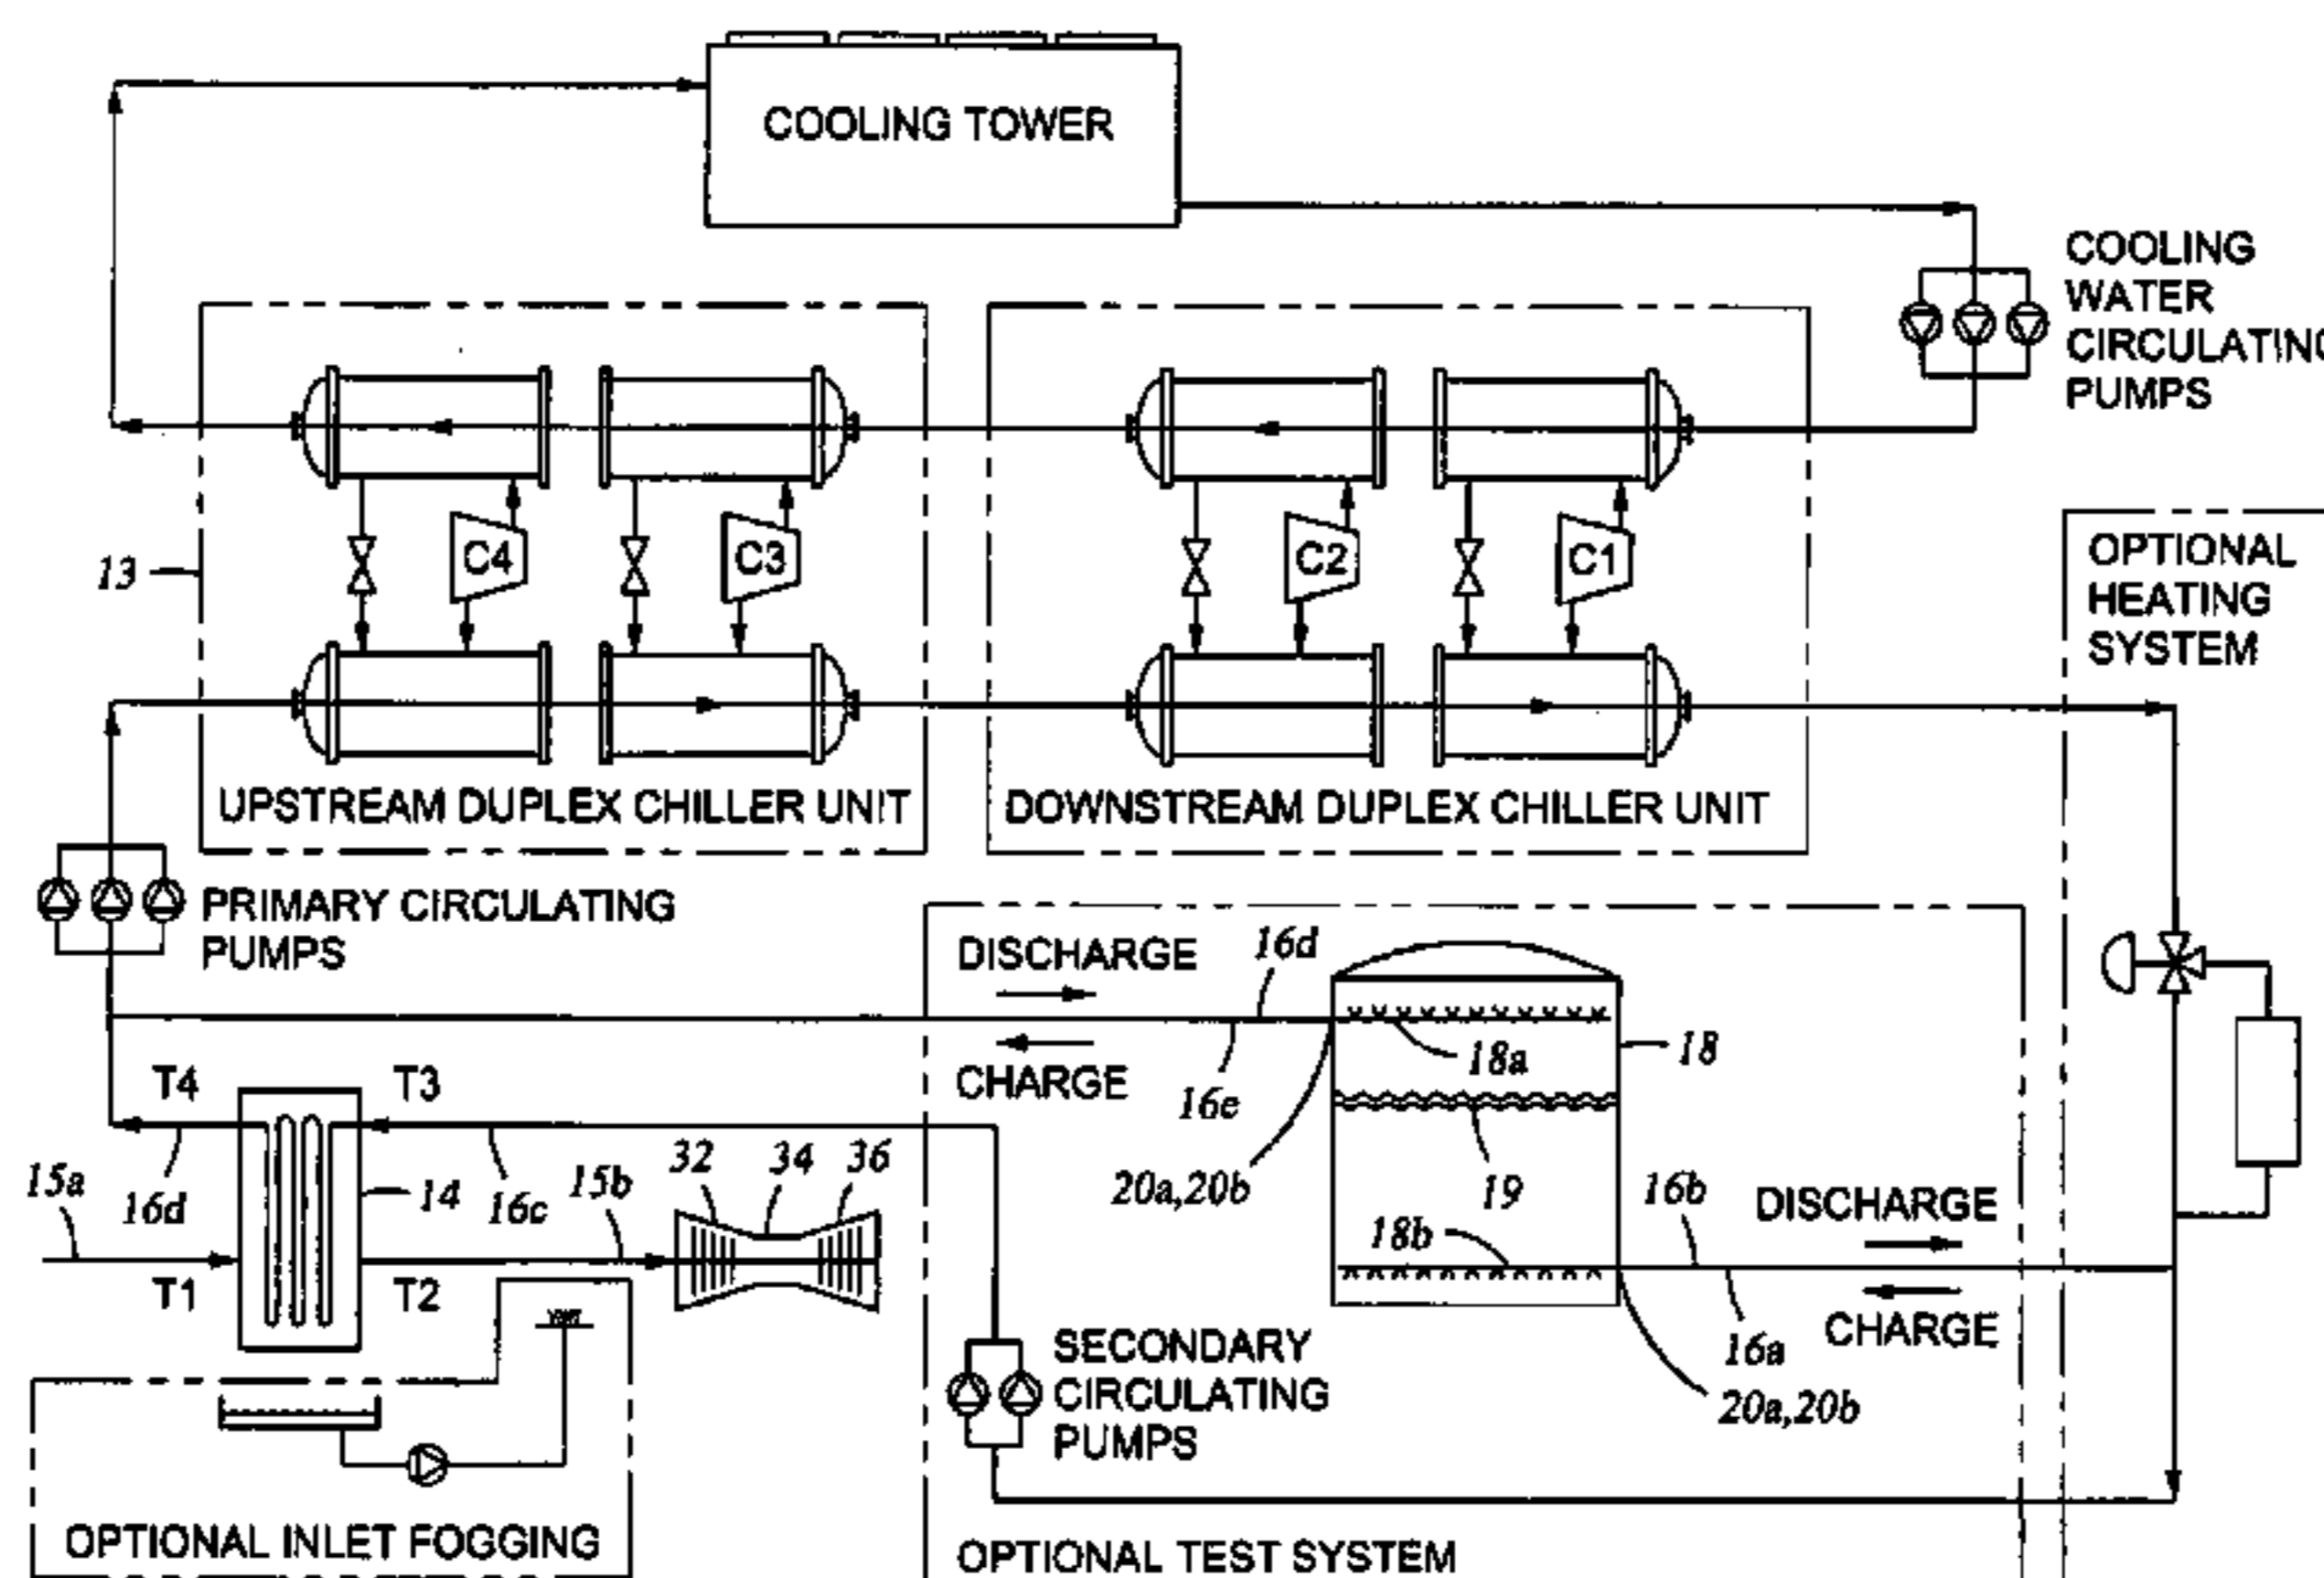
COOLING TOWER

COOLING WATER CIRCULATIN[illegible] PUMPS

13

C4

C3

C2

C1

OPTIONAL HEATING SYSTEM

UPSTREAM DUPLEX CHILLER UNIT

DOWNSTREAM DUPLEX CHILLER UNIT

PRIMARY CIRCULATING PUMPS

DISCHARGE

16d

CHARGE

16e

18a

18

T4

T3

15a

16d

14

16c

15b

32

34

36

20a,20b

19

16b

DISCHARGE

18b

T1

T2

16a

CHARGE

SECONDARY CIRCULATING PUMPS

20a,20b

OPTIONAL INLET FOGGING

OPTIONAL TEST SYSTEM